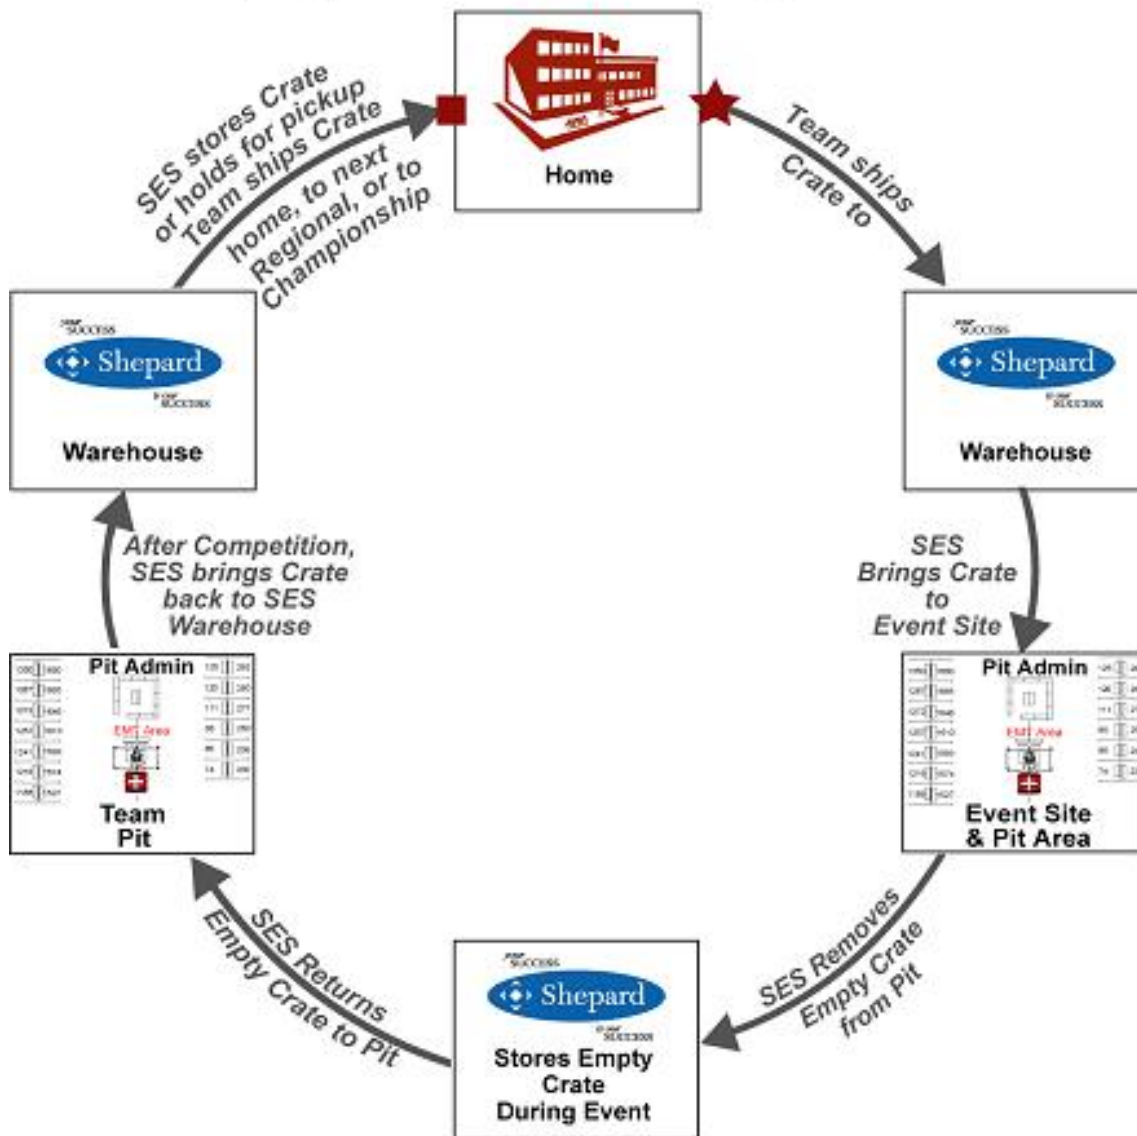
Home

Team ships Crate to

Shepard

Warehouse

SES Brings Crate to Event Site

Pit Admin

EMT Area

Event Site & Pit Area

SES Removes Empty Crate from Pit

Shepard

Stores Empty Crate During Event

SES Returns Empty Crate to Pit

Pit Admin

EMT Area

Team Pit

After Competition, SES brings Crate back to SES Warehouse

Shepard

Warehouse

SES stores Crate or holds for pickup Team ships Crate home, to next Regional, or to Championship